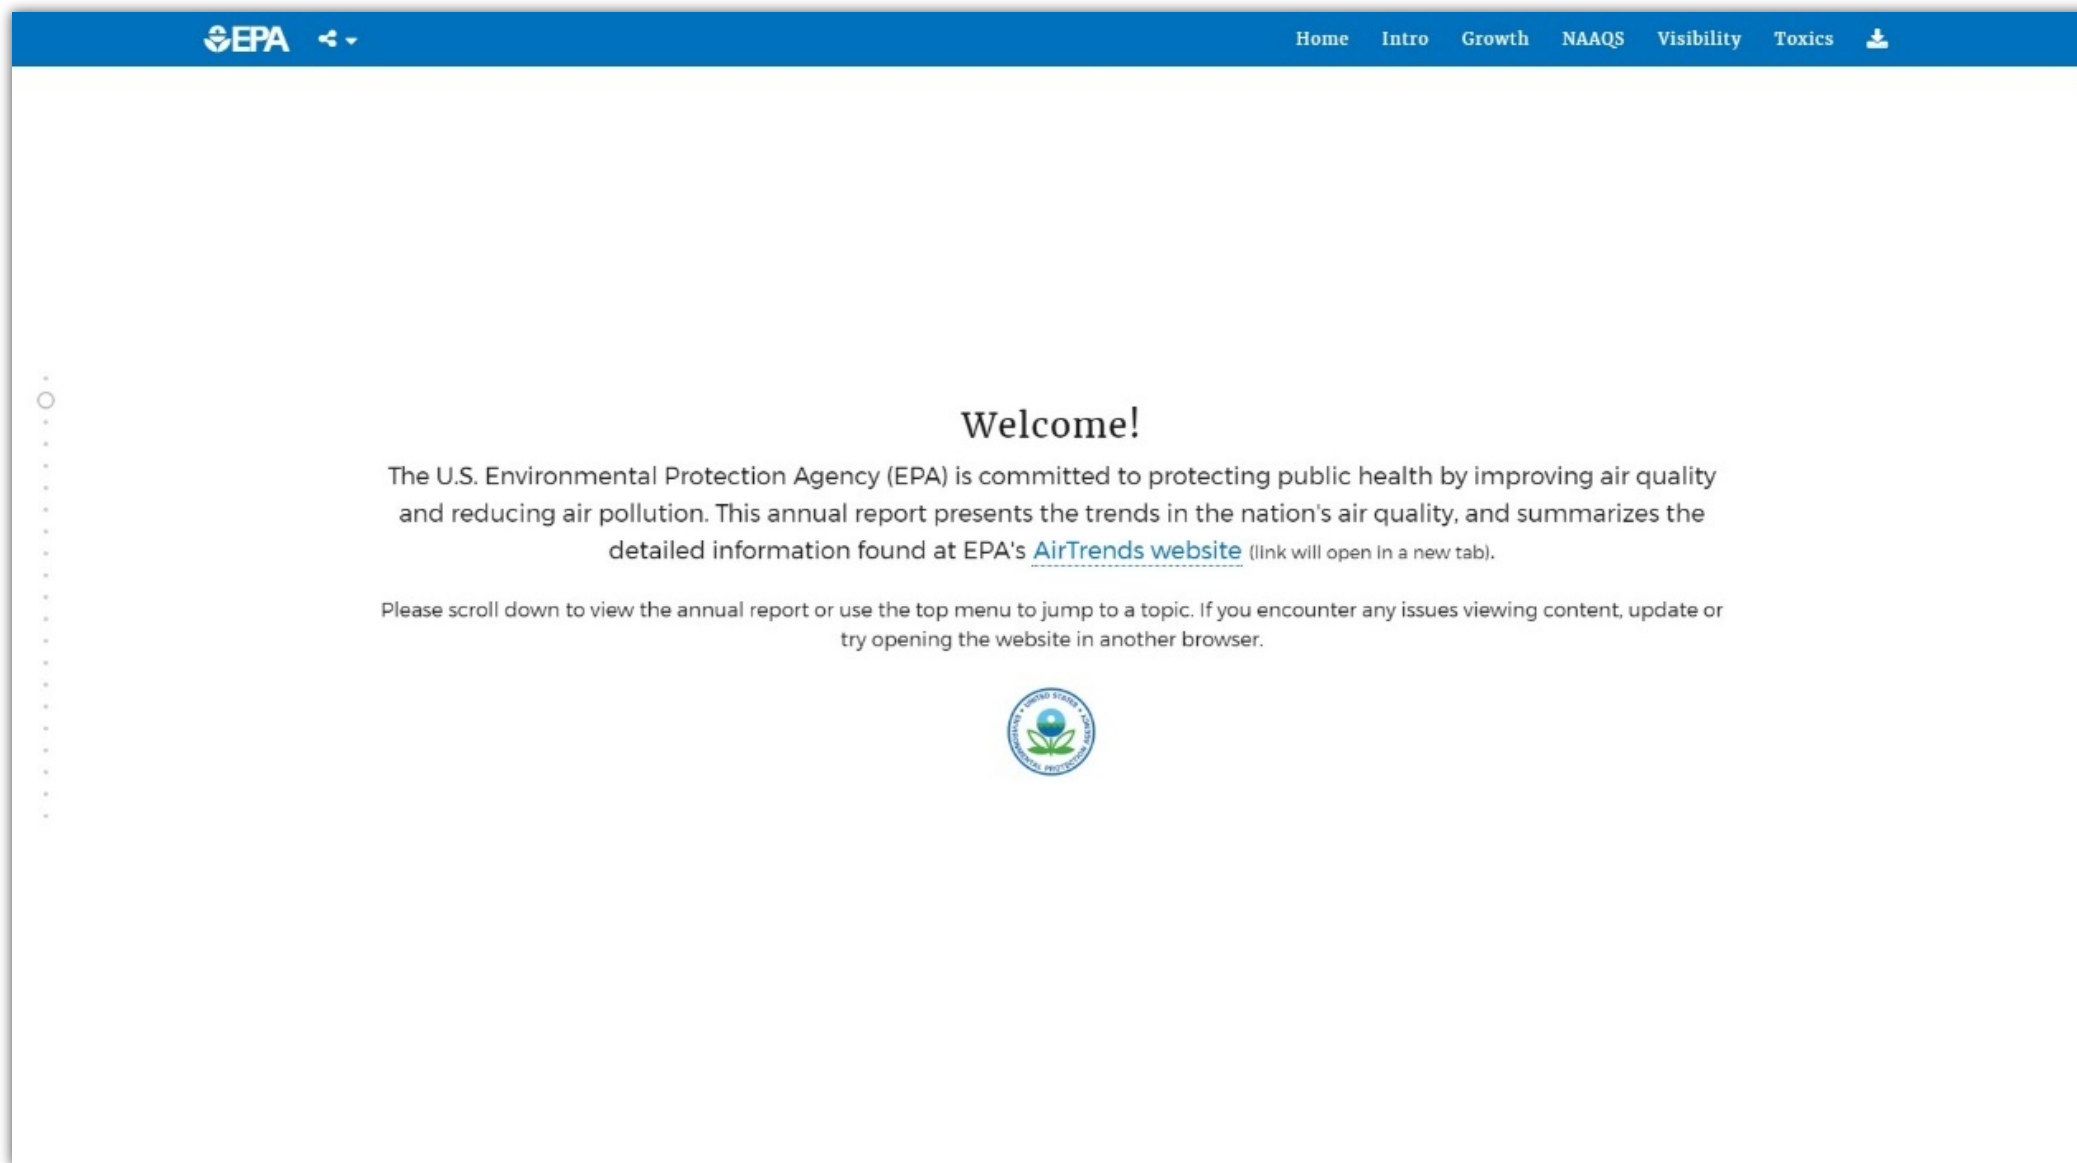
EPA

Home Intro Growth NAAQS Visibility Toxics

Welcome!

The U.S. Environmental Protection Agency (EPA) is committed to protecting public health by improving air quality and reducing air pollution. This annual report presents the trends in the nation's air quality, and summarizes the detailed information found at EPA's AirTrends website (link will open in a new tab).

Please scroll down to view the annual report or use the top menu to jump to a topic. If you encounter any issues viewing content, update or try opening the website in another browser.

UNITED STATES ENVIRONMENTAL PROTECTION AGENCY